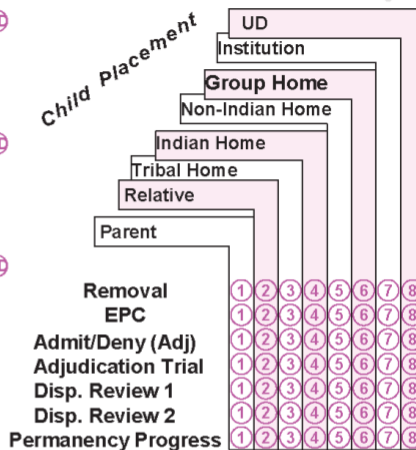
Child Placement

UD
Institution
Group Home
Non-Indian Home
Indian Home
Tribal Home
Relative
Parent

| | | | | | | | | |
|---|---|---|---|---|---|---|---|---|
| Removal | 1 | 2 | 3 | 4 | 5 | 6 | 7 | 8 |
| EPC | 1 | 2 | 3 | 4 | 5 | 6 | 7 | 8 |
| Admit/Deny (Adj) | 1 | 2 | 3 | 4 | 5 | 6 | 7 | 8 |
| Adjudication Trial | 1 | 2 | 3 | 4 | 5 | 6 | 7 | 8 |
| Disp. Review 1 | 1 | 2 | 3 | 4 | 5 | 6 | 7 | 8 |
| Disp. Review 2 | 1 | 2 | 3 | 4 | 5 | 6 | 7 | 8 |
| Permanency Progress | 1 | 2 | 3 | 4 | 5 | 6 | 7 | 8 |